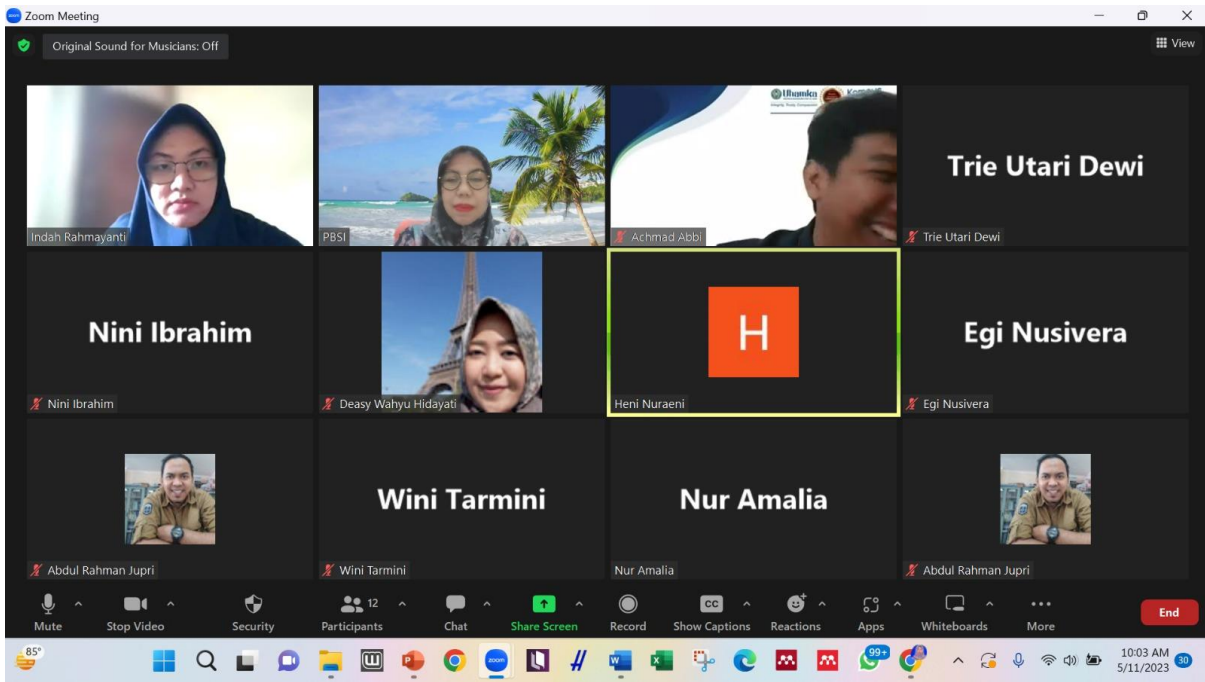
Zoom Meeting

Original Sound for Musicians: Off

View

Indah Rahmayanti

PBSI

Achmad Abbi

Trie Utari Dewi

Trie Utari Dewi

Nini Ibrahim

Nini Ibrahim

Deasy Wahyu Hidayati

H

Heni Nuraeni

Egi Nusivera

Egi Nusivera

Abdul Rahman Jupri

Wini Tarmini

Wini Tarmini

Nur Amalia

Nur Amalia

Abdul Rahman Jupri

Mute

Stop Video

Security

12

Participants

Chat

Share Screen

Record

CC

Show Captions

Reactions

Apps

Whiteboards

More

End

85°

99+

10:03 AM
5/11/2023

30